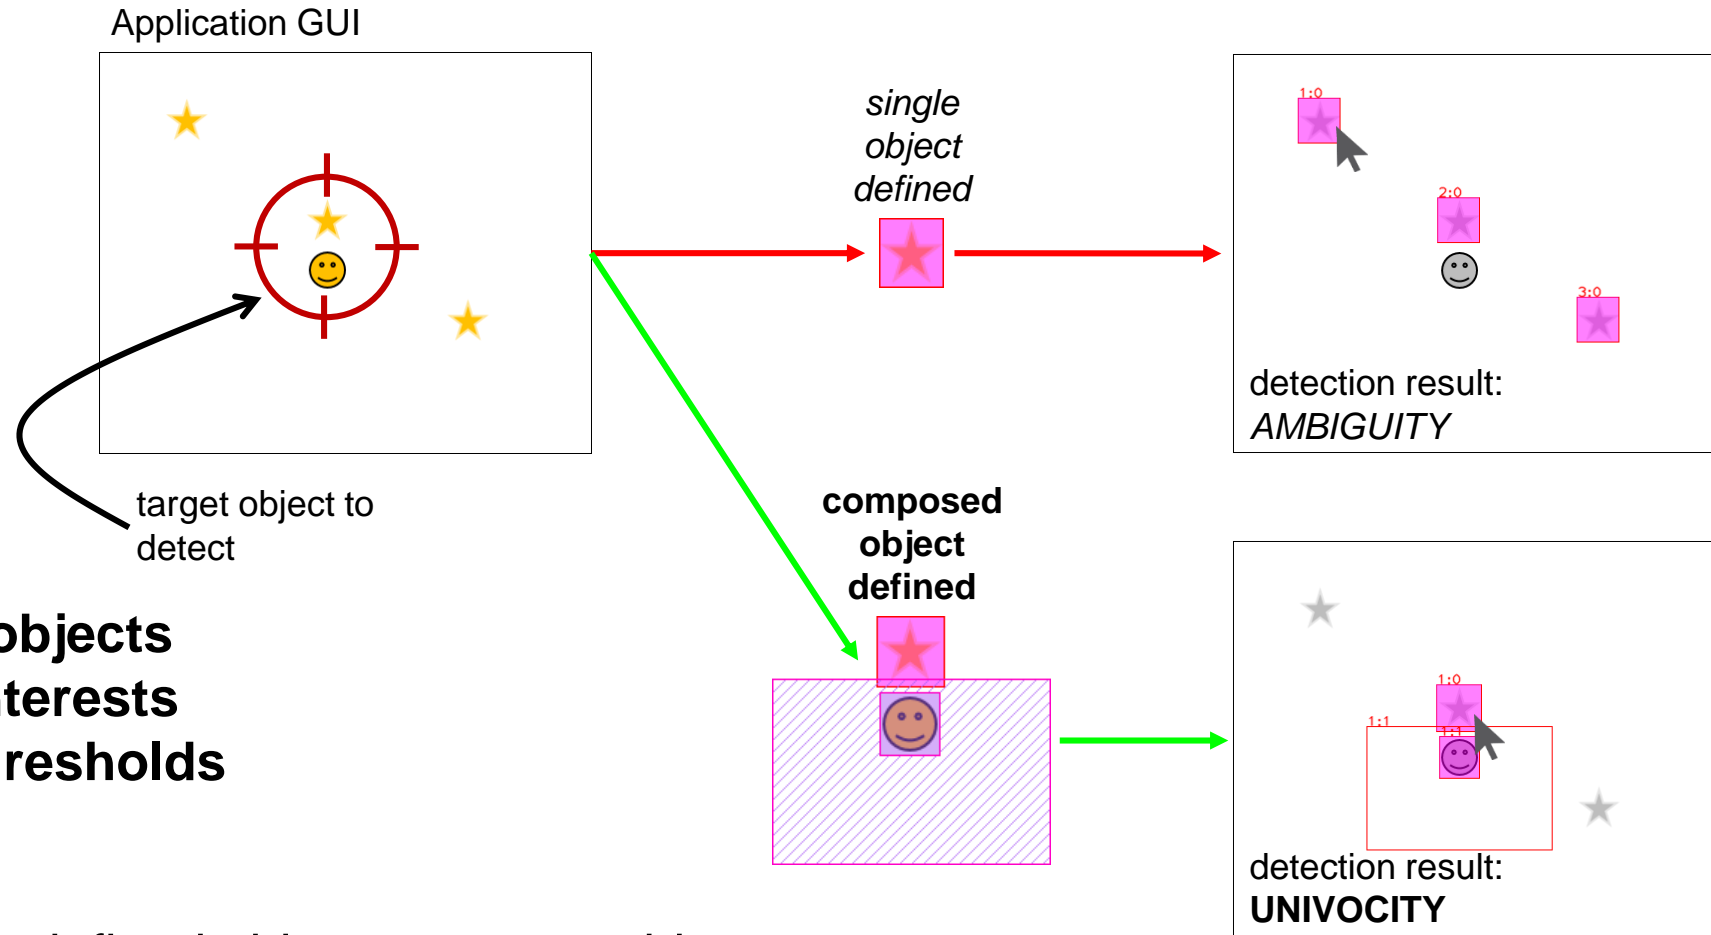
Application GUI

single object defined

1:0

2:0

3:0

detection result: AMBIGUITY

target object to detect

composed object defined

bjects
terests
resholds

1:0

1:1

1:1

detection result: UNIVOCITY